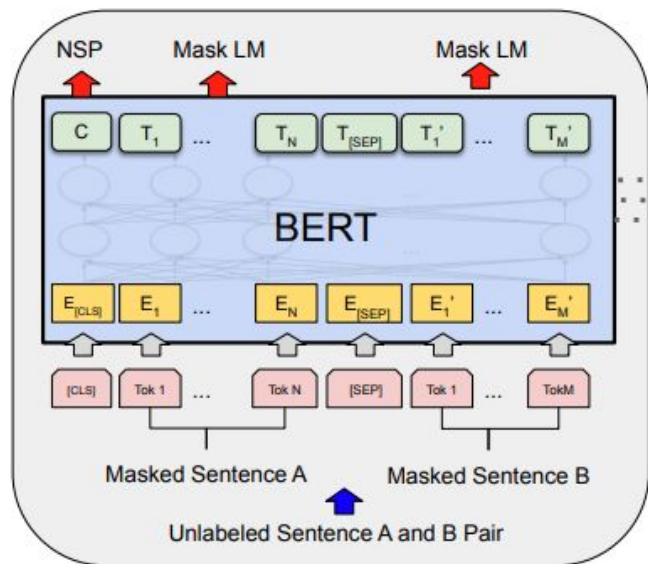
NSP

Mask LM

Mask LM

C

$T_1$

...

$T_N$

$T_{[SEP]}$

$T_1'$

...

$T_M'$

BERT

$E_{[CLS]}$

$E_1$

...

$E_N$

$E_{[SEP]}$

$E_1'$

...

$E_M'$

[CLS]

Tok 1

...

Tok N

[SEP]

Tok 1

...

TokM

Masked Sentence A

Masked Sentence B

Unlabeled Sentence A and B Pair